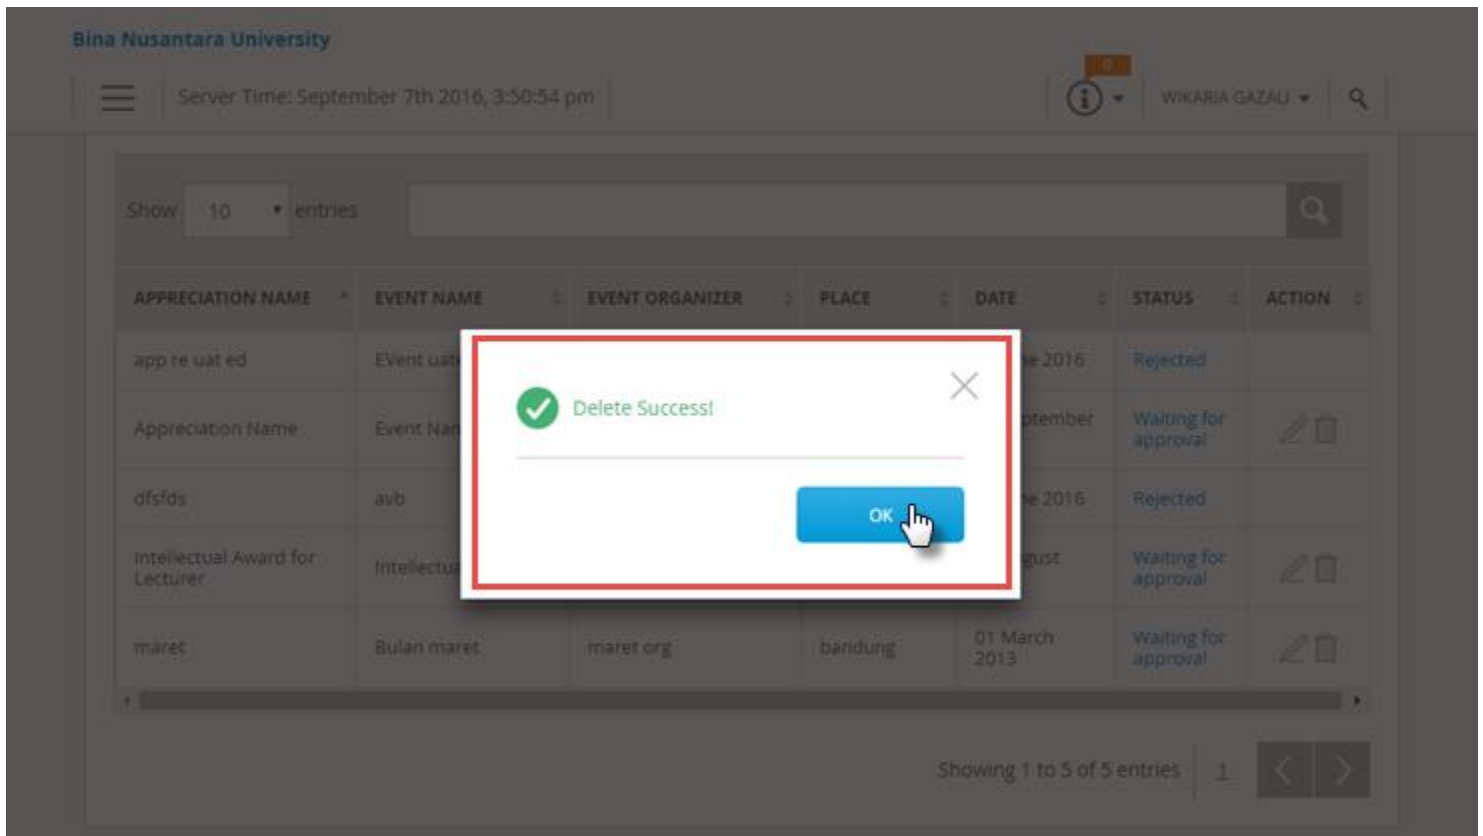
Bina Nusantara University

Server Time: September 7th 2016, 3:50:54 pm

0

WIKARIA GAZALI

Show 10 entries

| APPRECIATION NAME | EVENT NAME | EVENT ORGANIZER | PLACE | DATE | STATUS | ACTION |
|---|---|---|---|---|---|---|
| app re uat ed | Event uat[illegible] | | | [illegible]e 2016 | Rejected | |
| Appreciation Name | Event Nam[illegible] | | | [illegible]ptember | Waiting for approval | |
| dfsfds | avb | | | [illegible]e 2016 | Rejected | |
| Intellectual Award for Lecturer | Intellectua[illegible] | | | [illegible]gust | Waiting for approval | |
| maret | Bulan maret | maret org | bandung | 01 March 2013 | Waiting for approval | |

Delete Success!

OK

Showing 1 to 5 of 5 entries 1